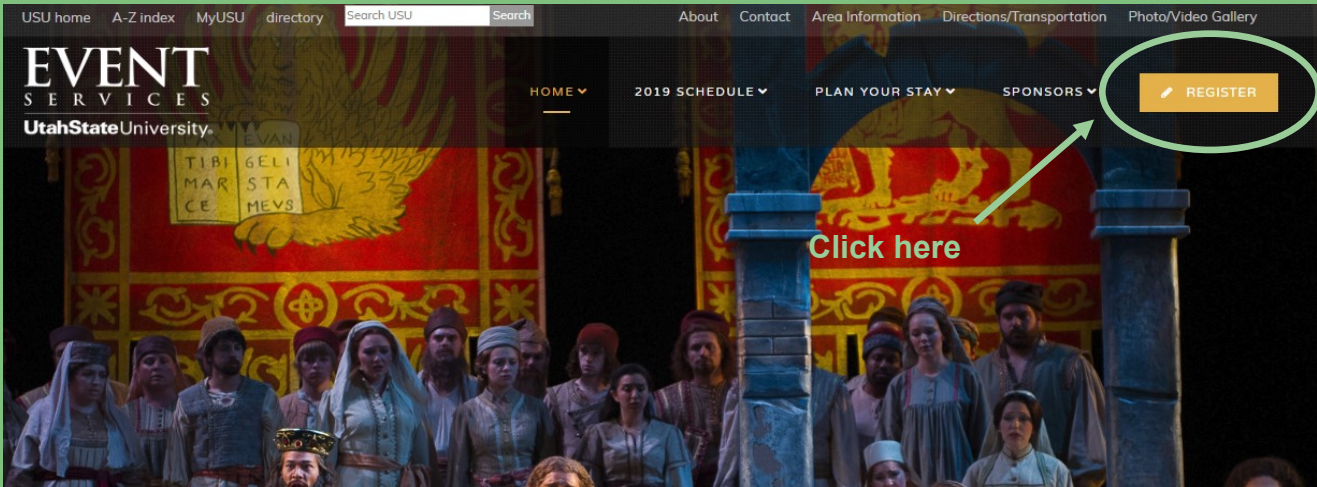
USU home A-Z index MyUSU directory Search USU Search

About Contact Area Information Directions/Transportation Photo/Video Gallery

EVENT SERVICES UtahStateUniversity

HOME 2019 SCHEDULE PLAN YOUR STAY SPONSORS REGISTER

PAX TIBI MARCE EVANGELISTA MEUS

Click here